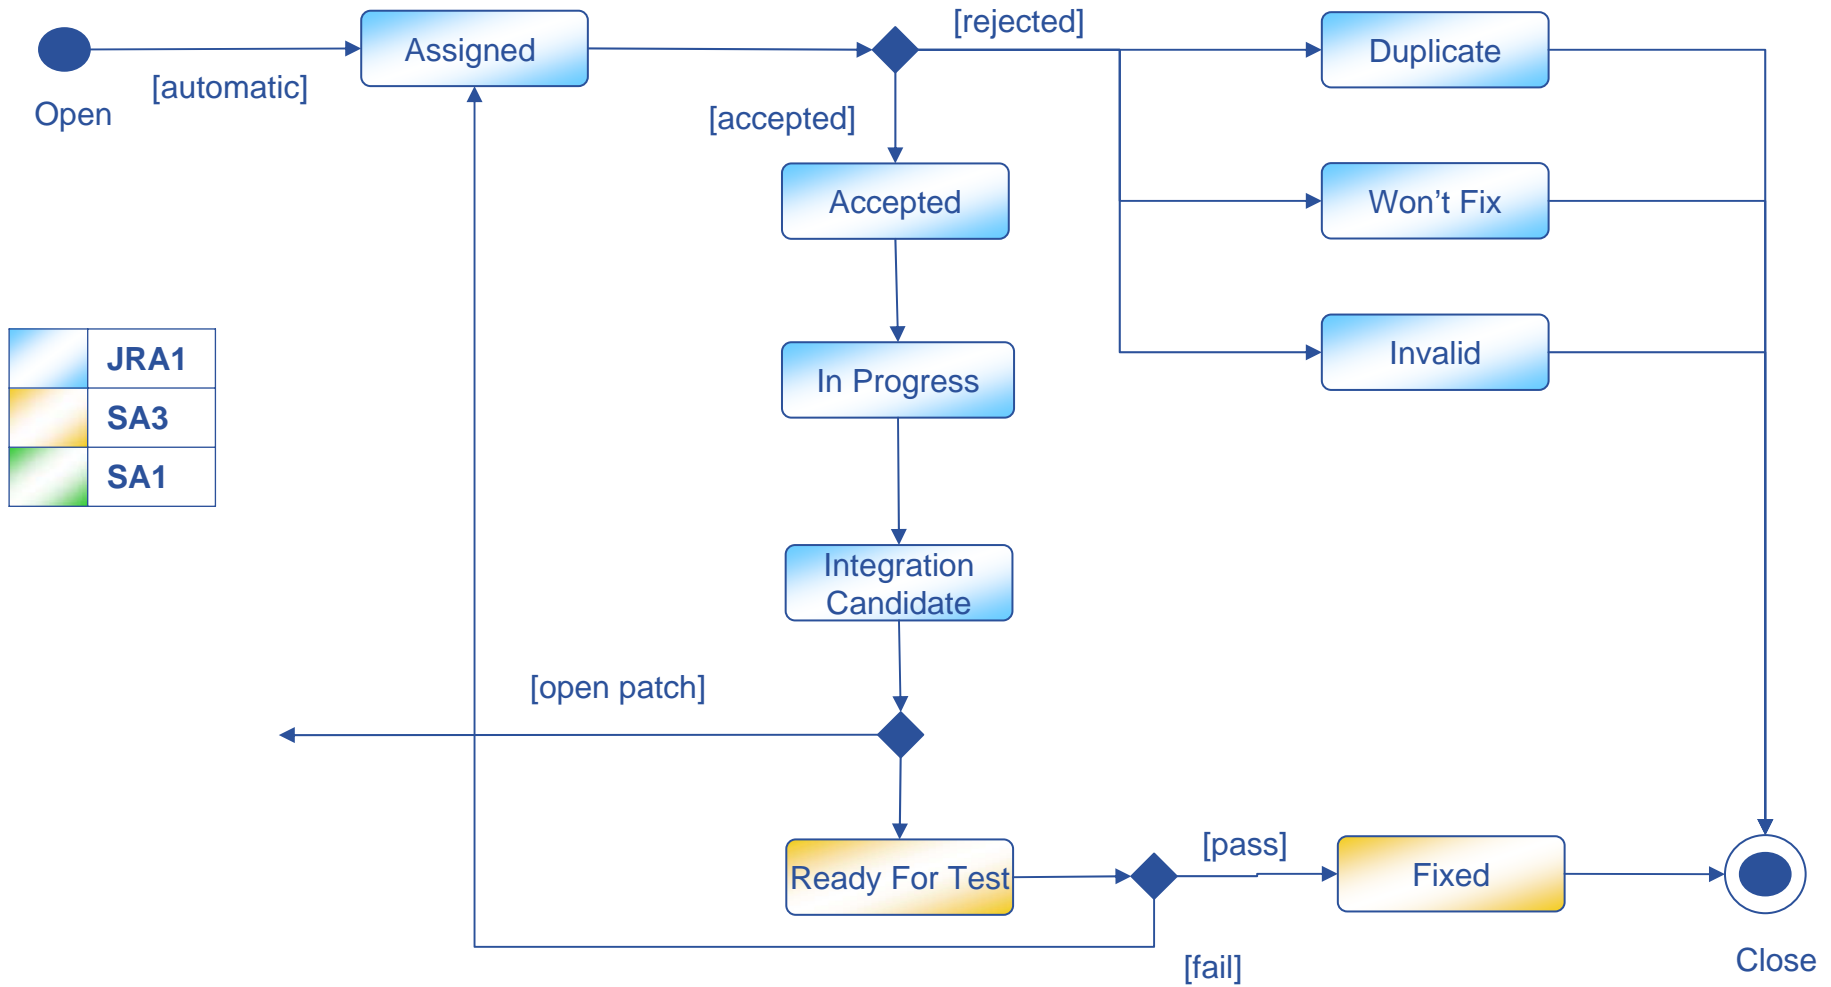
Open
[automatic]
Assigned
[rejected]
[accepted]
Duplicate
Accepted
Won't Fix
Invalid
In Progress
| | JRA1 |
|---|---|
| | SA3 |
| | SA1 |

Integration Candidate
[open patch]
Ready For Test
[pass]
Fixed
[fail]
Close